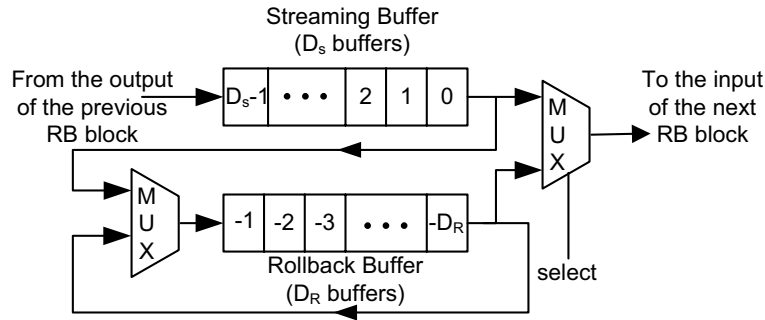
Streaming Buffer
($D_s$ buffers)

From the output of the previous RB block

$D_s$-1 • • • 2 1 0

M U X

To the input of the next RB block

M U X

-1 -2 -3 • • • -$D_R$

Rollback Buffer
($D_R$ buffers)

select